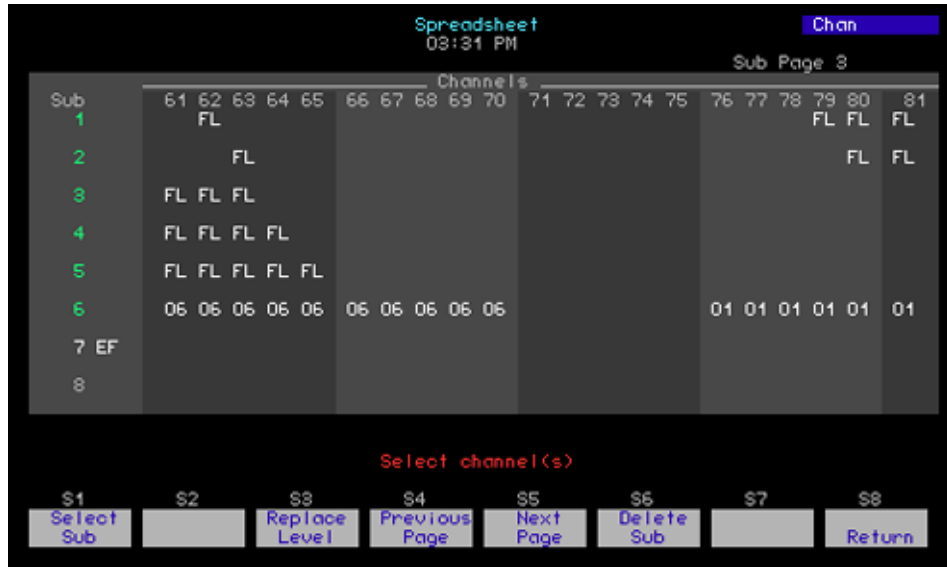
Spreadsheet
03:31 PM

Chan

Sub Page 3

Channels

| Sub | 61 | 62 | 63 | 64 | 65 | 66 | 67 | 68 | 69 | 70 | 71 | 72 | 73 | 74 | 75 | 76 | 77 | 78 | 79 | 80 | 81 |
|---|---|---|---|---|---|---|---|---|---|---|---|---|---|---|---|---|---|---|---|---|---|
| 1 | | FL | | | | | | | | | | | | | | | | | FL | FL | FL |
| 2 | | | FL | | | | | | | | | | | | | | | | | FL | FL |
| 3 | FL | FL | FL | | | | | | | | | | | | | | | | | | |
| 4 | FL | FL | FL | FL | | | | | | | | | | | | | | | | | |
| 5 | FL | FL | FL | FL | FL | | | | | | | | | | | | | | | | |
| 6 | 06 | 06 | 06 | 06 | 06 | 06 | 06 | 06 | 06 | 06 | | | | | | 01 | 01 | 01 | 01 | 01 | 01 |
| 7 EF | | | | | | | | | | | | | | | | | | | | | |
| 8 | | | | | | | | | | | | | | | | | | | | | |

Select channel(s)

S1 Select Sub
S2
S3 Replace Level
S4 Previous Page
S5 Next Page
S6 Delete Sub
S7
S8 Return